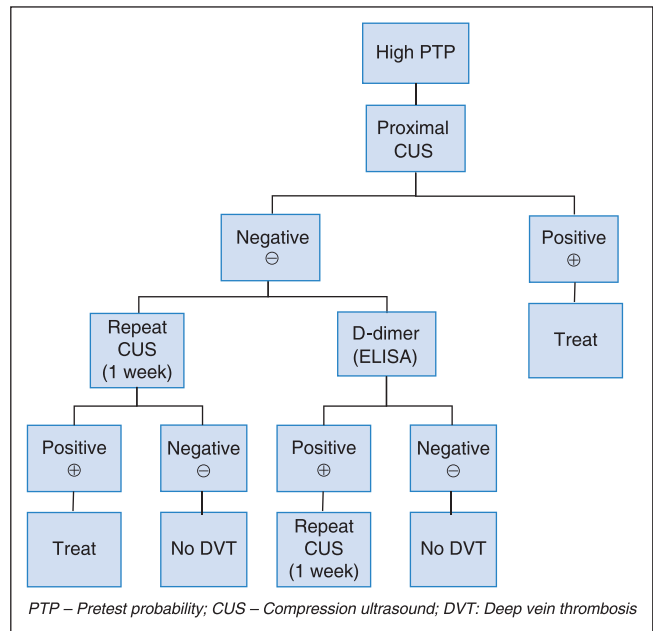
High PTP

Proximal CUS

Negative $\ominus$

Positive $\oplus$

Treat

Repeat CUS (1 week)

D-dimer (ELISA)

Positive $\oplus$

Negative $\ominus$

Positive $\oplus$

Negative $\ominus$

Treat

No DVT

Repeat CUS (1 week)

No DVT

PTP – Pretest probability; CUS – Compression ultrasound; DVT: Deep vein thrombosis